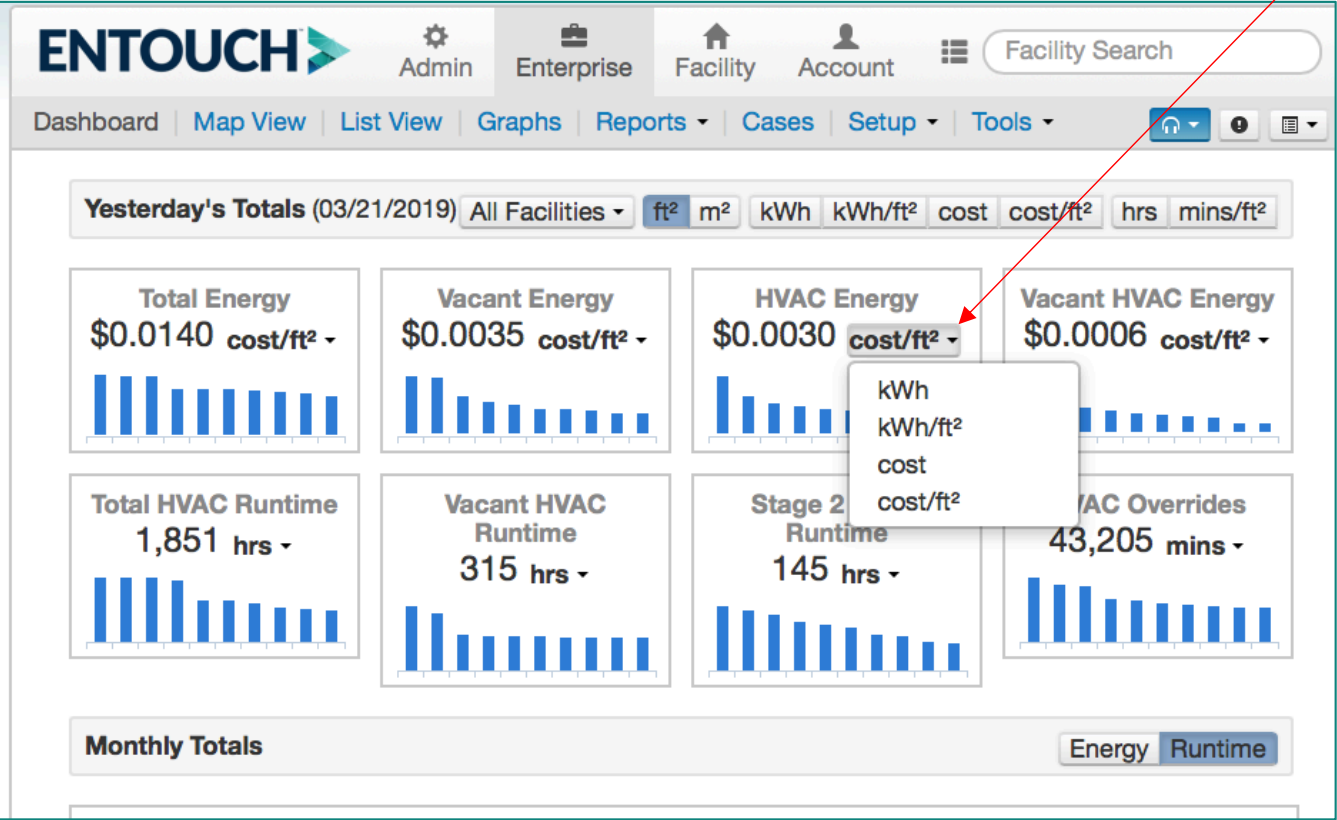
ENTOUCH

Admin Enterprise Facility Account

Facility Search

Dashboard | Map View | List View | Graphs | Reports ▾ | Cases | Setup ▾ | Tools ▾

Yesterday's Totals (03/21/2019) All Facilities ▾ ft² m² kWh kWh/ft² cost cost/ft² hrs mins/ft²

Total Energy
$0.0140 cost/ft² ▾

Vacant Energy
$0.0035 cost/ft² ▾

HVAC Energy
$0.0030 cost/ft² ▾

kWh
kWh/ft²
cost
cost/ft²

Vacant HVAC Energy
$0.0006 cost/ft² ▾

Total HVAC Runtime
1,851 hrs ▾

Vacant HVAC Runtime
315 hrs ▾

Stage 2 Runtime
145 hrs ▾

VAC Overrides
43,205 mins ▾

Monthly Totals

Energy Runtime